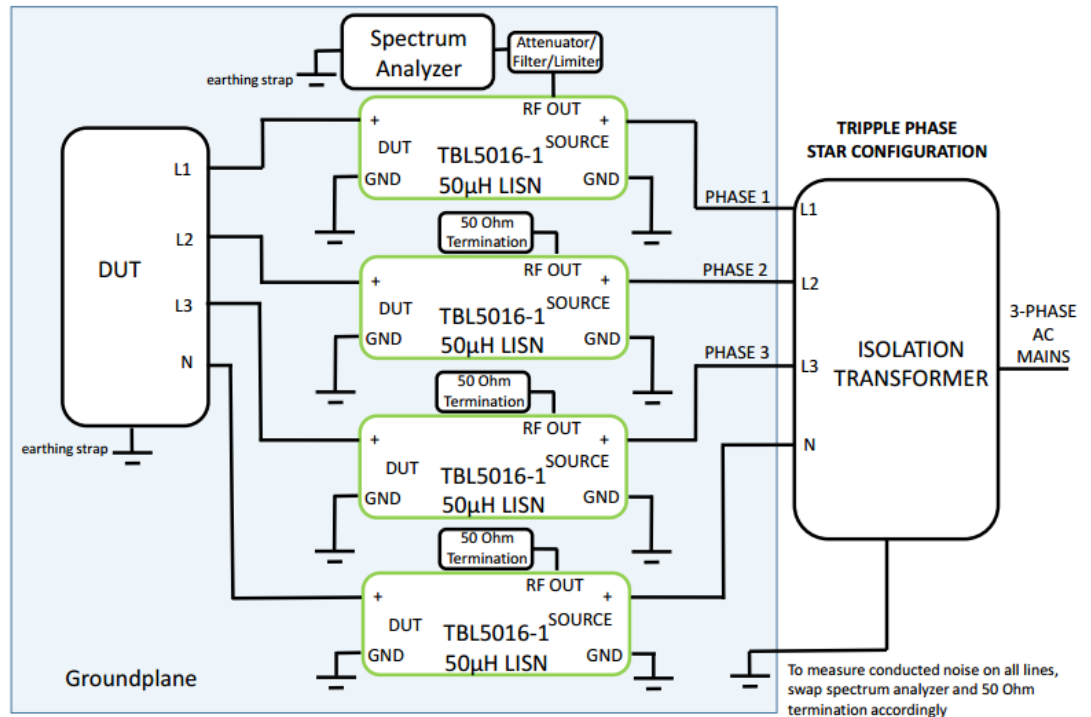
Spectrum Analyzer

Attenuator/ Filter/Limiter

earthing strap

RF OUT
+
DUT
GND
TBL5016-1
50µH LISN
SOURCE
+
GND

TRIPPLE PHASE STAR CONFIGURATION

DUT

L1
L2
L3
N

PHASE 1

50 Ohm Termination

RF OUT
+
DUT
GND
TBL5016-1
50µH LISN
SOURCE
+
GND

PHASE 2

PHASE 3

50 Ohm Termination

RF OUT
+
DUT
GND
TBL5016-1
50µH LISN
SOURCE
+
GND

50 Ohm Termination

RF OUT
+
DUT
GND
TBL5016-1
50µH LISN
SOURCE
+
GND

earthing strap

L1
L2
L3
N

ISOLATION TRANSFORMER

3-PHASE AC MAINS

Groundplane

To measure conducted noise on all lines, swap spectrum analyzer and 50 Ohm termination accordingly